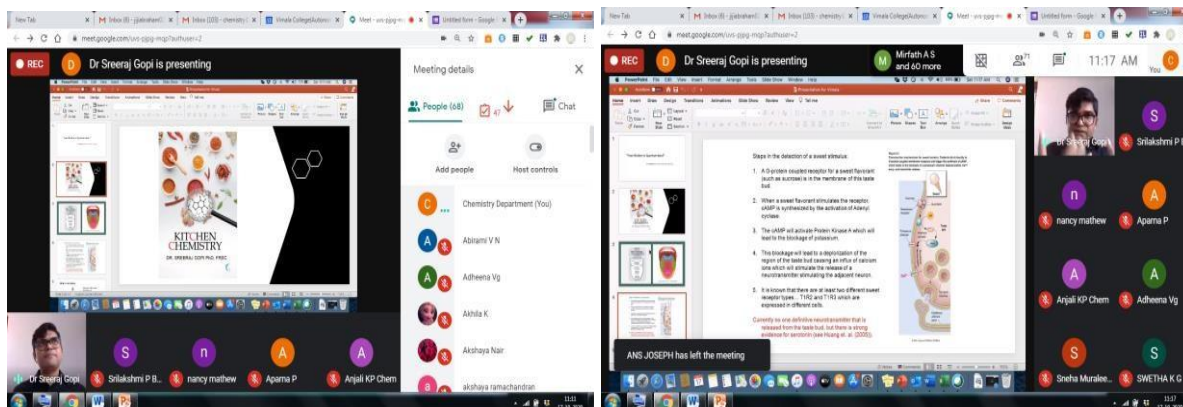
New Tab | Inbox (8) - jjabraham | Inbox (103) - chemistry | Vimala College(Autonomous) | Meet - uvs-pjpg-mqp | Untitled form - Google

meet.google.com/uvs-pjpg-mqp?authuser=2

REC

D Dr Sreeraj Gopi is presenting

Meeting details

People (68)

47

Chat

Add people

Host controls

C Chemistry Department (You)

A Abirami V N

A Adheena Vg

Akhila K

Akshaya Nair

akshaya ramachandran

KITCHEN CHEMISTRY

DR. SREERAJ GOPI PhD, FRSC

Dr Sreeraj Gopi

S Srilakshmi P B...

n nancy mathew

A Aparna P

A Anjali KP Chem

New Tab | Inbox (8) - jjabraham | Inbox (103) - chemistry | Vimala College(Autonomous) | Meet - uvs-pjpg-mqp | Untitled form - Google

meet.google.com/uvs-pjpg-mqp?authuser=2

REC

D Dr Sreeraj Gopi is presenting

M Mirfath A S and 60 more

71

11:17 AM

You

Steps in the detection of a sweet stimulus:

1. A G-protein coupled receptor for a sweet flavorant (such as sucrose) is in the membrane of the taste bud.

2. When a sweet flavorant stimulates the receptor, cAMP is synthesized by the activation of Adenyl cyclase.

3. The cAMP will activate Protein Kinase A which will lead to the blockage of potassium.

4. This blockage will lead to a depolarization of the region of the taste bud causing an influx of calcium ions which will stimulate the release of a neurotransmitter stimulating the adjacent neuron.

5. It is known that there are at least two different sweet receptor types... T1R2 and T1R3 which are expressed in different cells.

Currently no one definitive neurotransmitter that is released from the taste bud, but there is strong evidence for serotonin (see Huang et. al. (2005)).

ANS JOSEPH has left the meeting

Dr Sreeraj Gopi

S Srilakshmi P B

n nancy mathew

A Aparna P

A Anjali KP Chem

A Adheena Vg

S Sneha Muralee...

S SWETHA K G

11:11

11:17